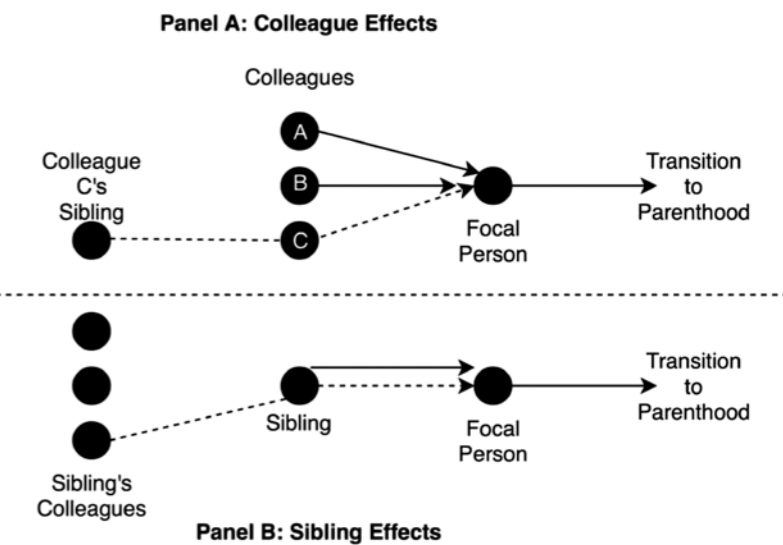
Panel A: Colleague Effects

Colleagues

A

B

C

Colleague C's Sibling

Focal Person

Transition to Parenthood

Sibling

Focal Person

Transition to Parenthood

Sibling's Colleagues

Panel B: Sibling Effects